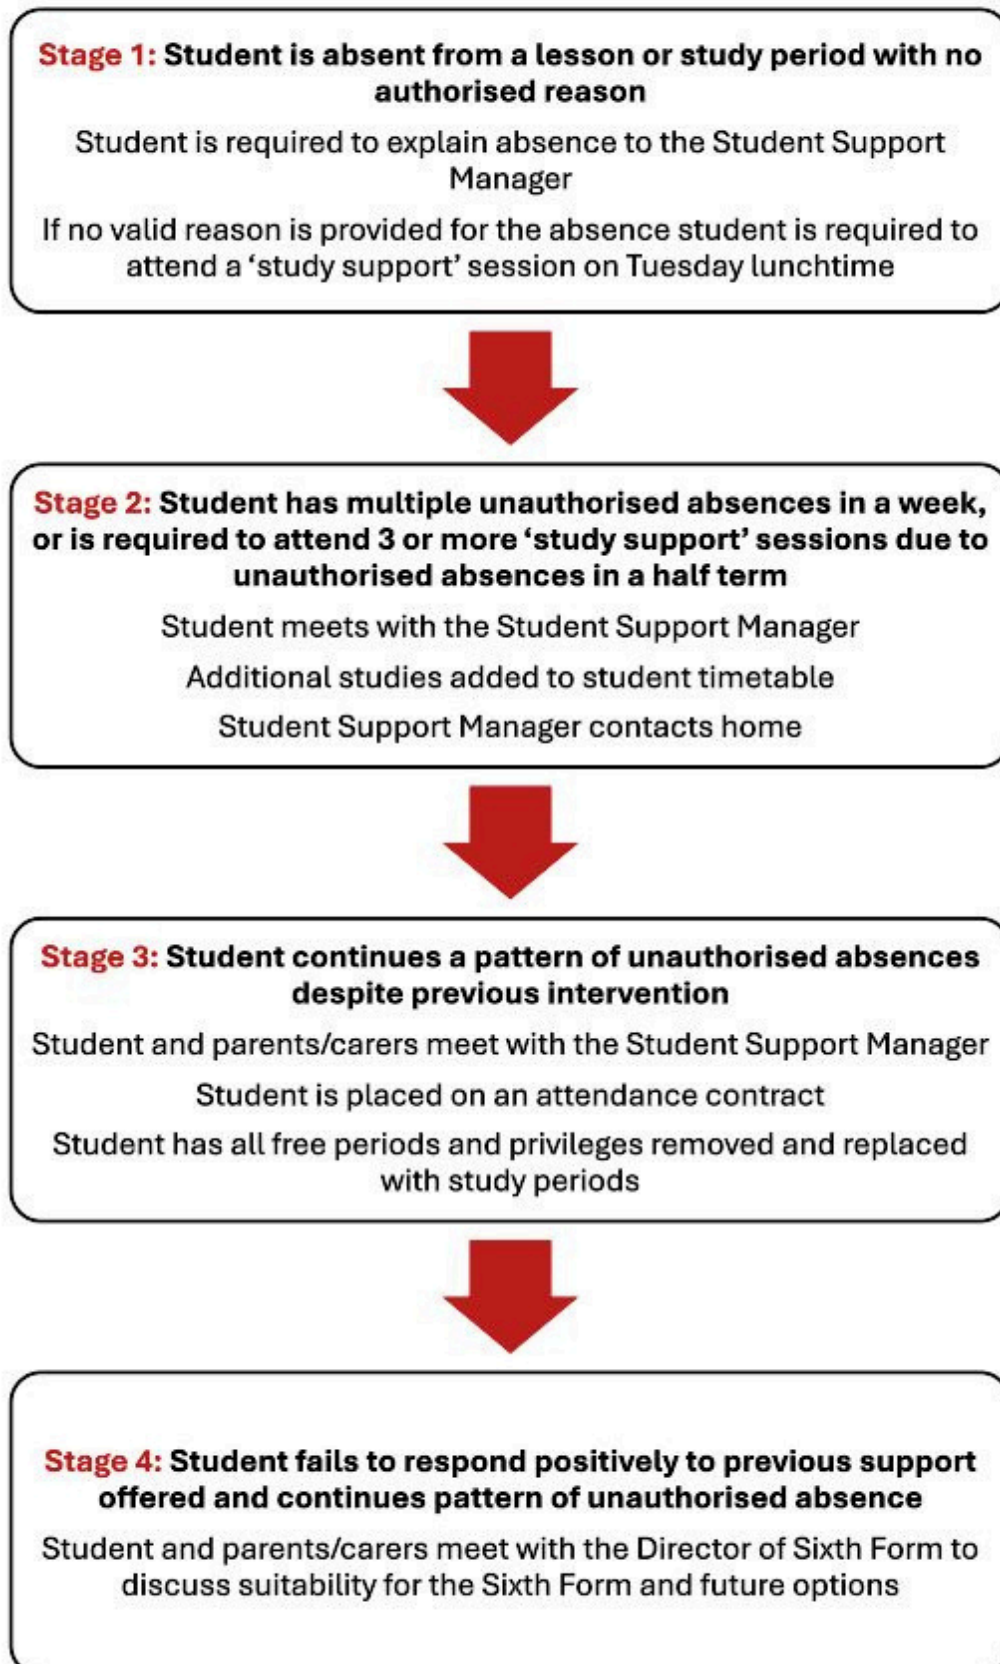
Stage 1: Student is absent from a lesson or study period with no authorised reason

Student is required to explain absence to the Student Support Manager

If no valid reason is provided for the absence student is required to attend a 'study support' session on Tuesday lunchtime

Stage 2: Student has multiple unauthorised absences in a week, or is required to attend 3 or more 'study support' sessions due to unauthorised absences in a half term

Student meets with the Student Support Manager

Additional studies added to student timetable

Student Support Manager contacts home

Stage 3: Student continues a pattern of unauthorised absences despite previous intervention

Student and parents/carers meet with the Student Support Manager

Student is placed on an attendance contract

Student has all free periods and privileges removed and replaced with study periods

Stage 4: Student fails to respond positively to previous support offered and continues pattern of unauthorised absence

Student and parents/carers meet with the Director of Sixth Form to discuss suitability for the Sixth Form and future options